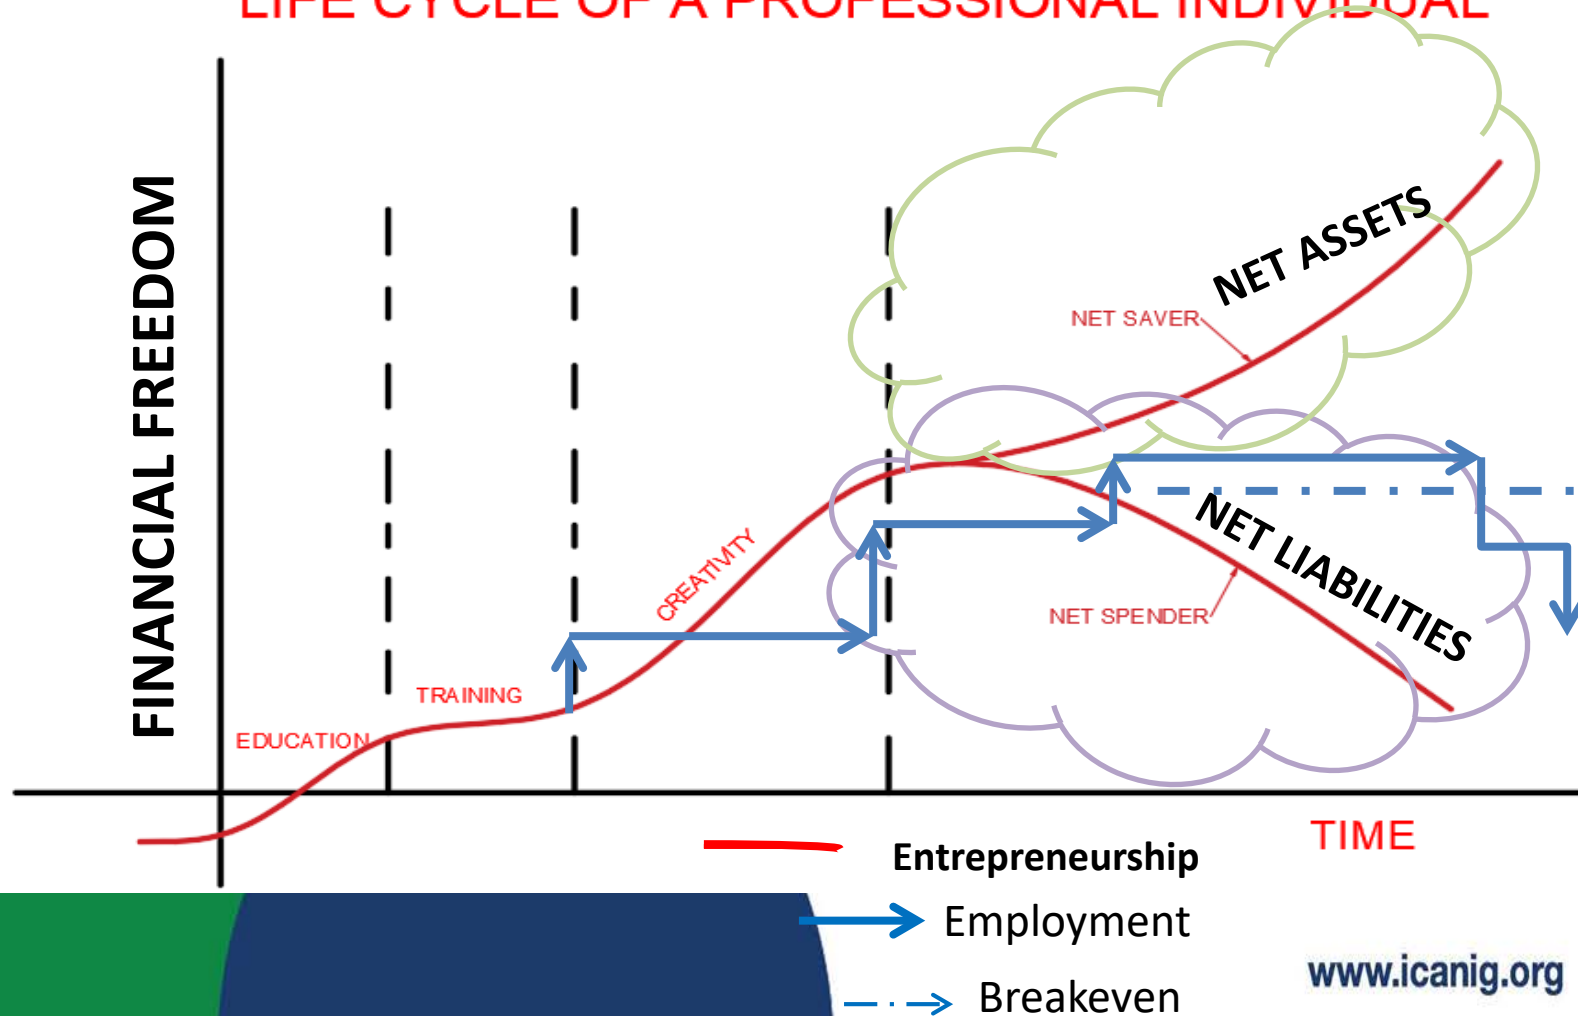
LIFE CYCLE OF A PROFESSIONAL INDIVIDUAL

FINANCIAL FREEDOM

NET ASSETS

NET SAVER

NET LIABILITIES

NET SPENDER

CREATIVITY

TRAINING

EDUCATION

TIME

Entrepreneurship

Employment

Breakeven

www.icanig.org